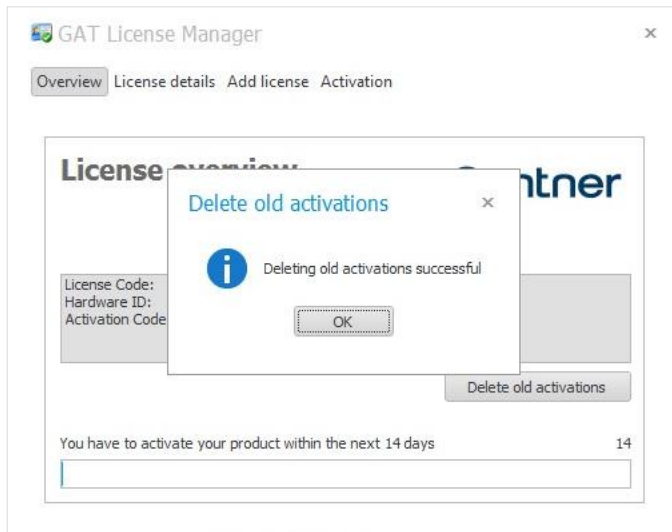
GAT License Manager

×

Overview License details Add license Activation

License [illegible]

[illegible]ntner

Delete old activations

×

Deleting old activations successful

OK

License Code:
Hardware ID:
Activation Code

Delete old activations

You have to activate your product within the next 14 days

14